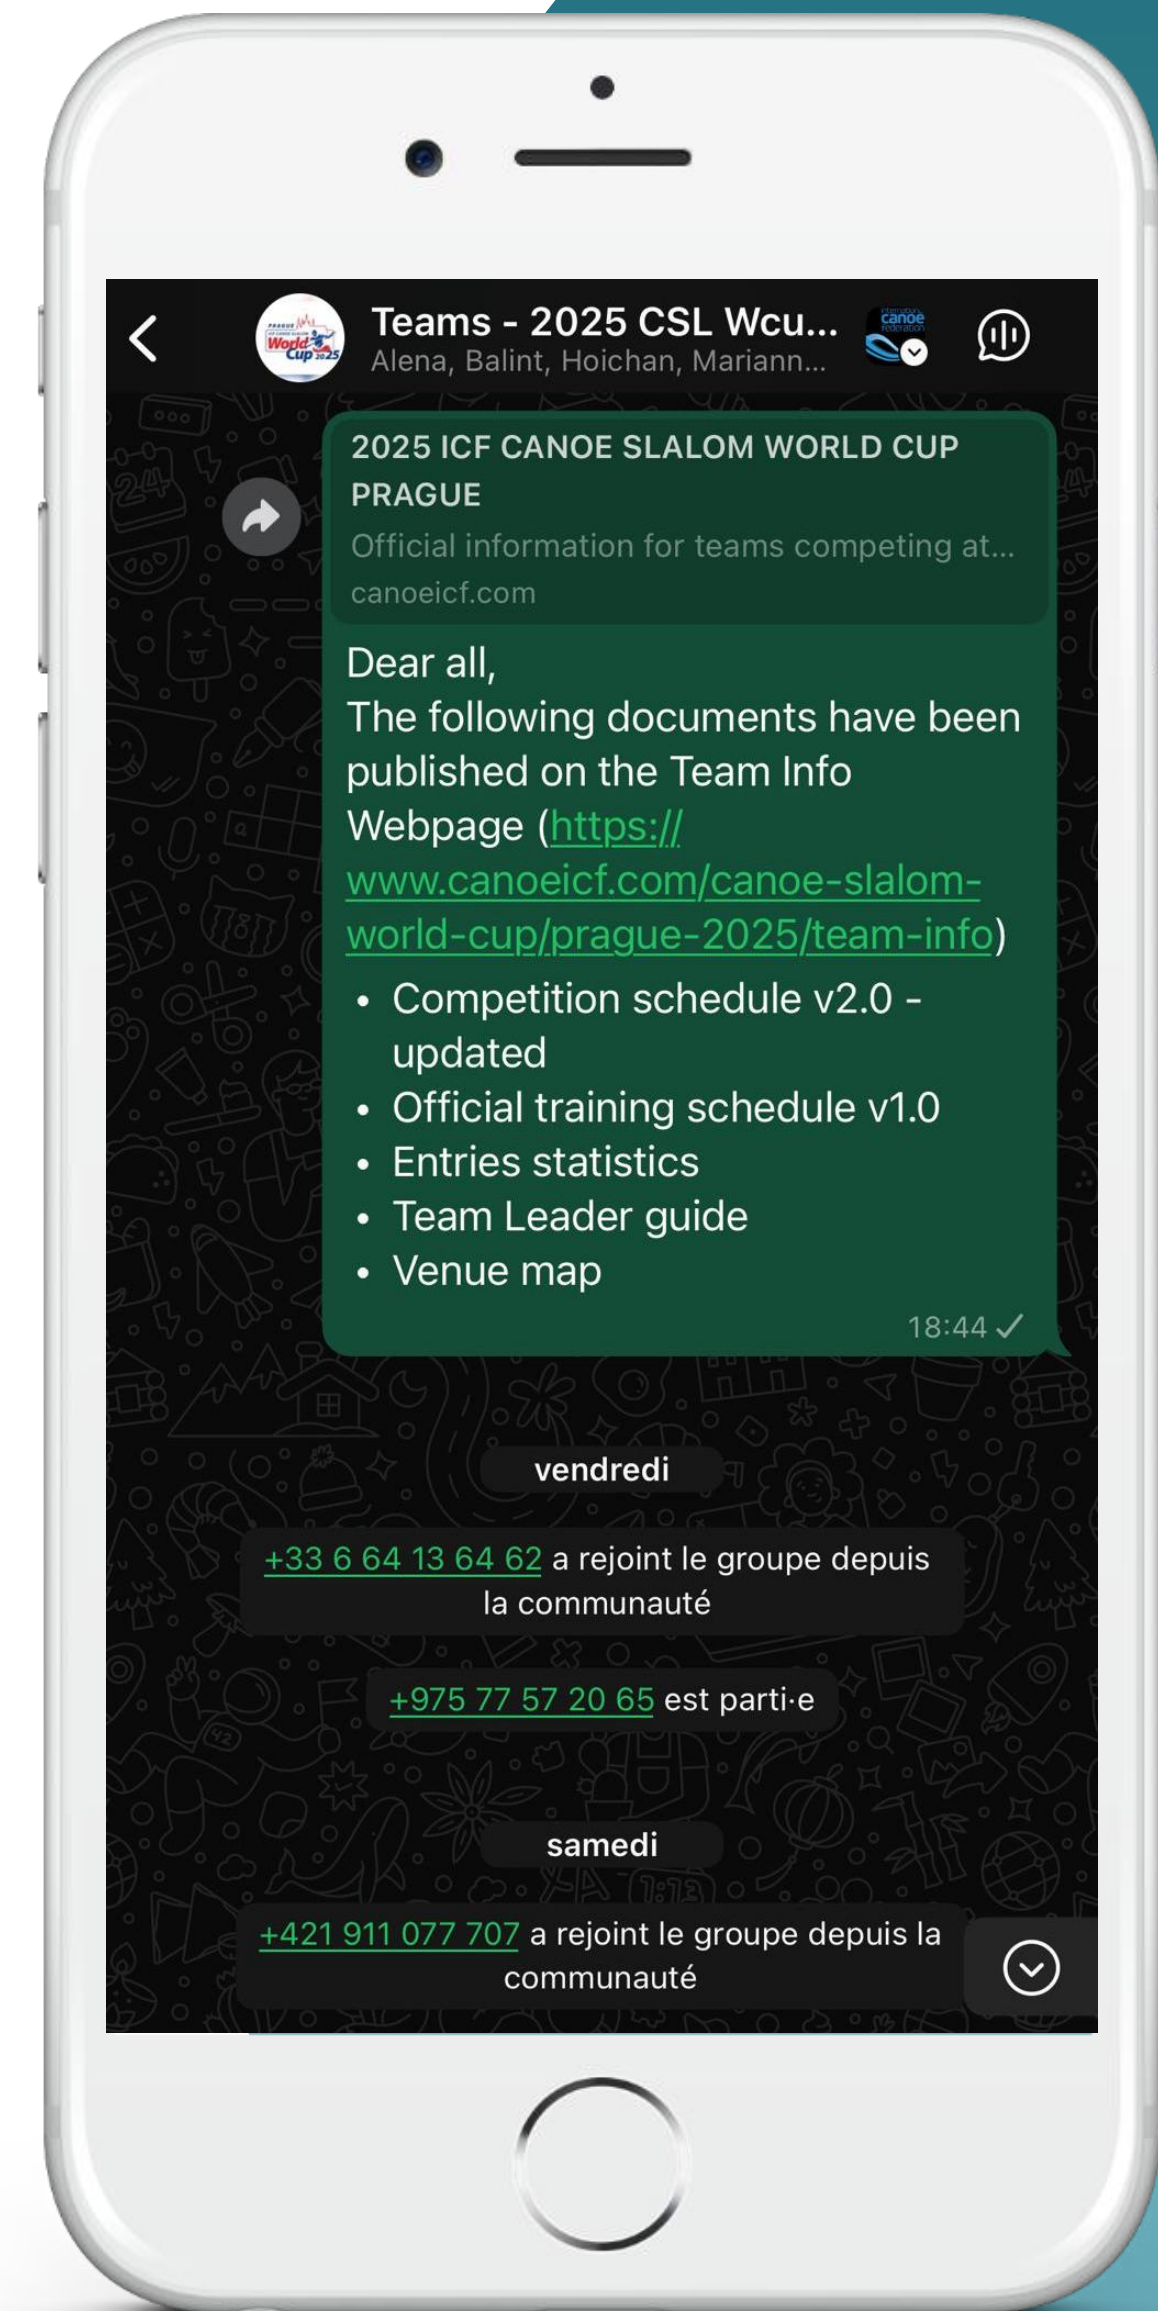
Teams - 2025 CSL Wcu...
Alena, Balint, Hoichan, Mariann...

2025 ICF CANOE SLALOM WORLD CUP PRAGUE
Official information for teams competing at...
canoeicf.com

Dear all,
The following documents have been published on the Team Info Webpage (https://www.canoeicf.com/canoe-slalom-world-cup/prague-2025/team-info)

- Competition schedule v2.0 - updated
- Official training schedule v1.0
- Entries statistics
- Team Leader guide
- Venue map

18:44

vendredi

+33 6 64 13 64 62 a rejoint le groupe depuis la communauté

+975 77 57 20 65 est parti·e

samedi

+421 911 077 707 a rejoint le groupe depuis la communauté